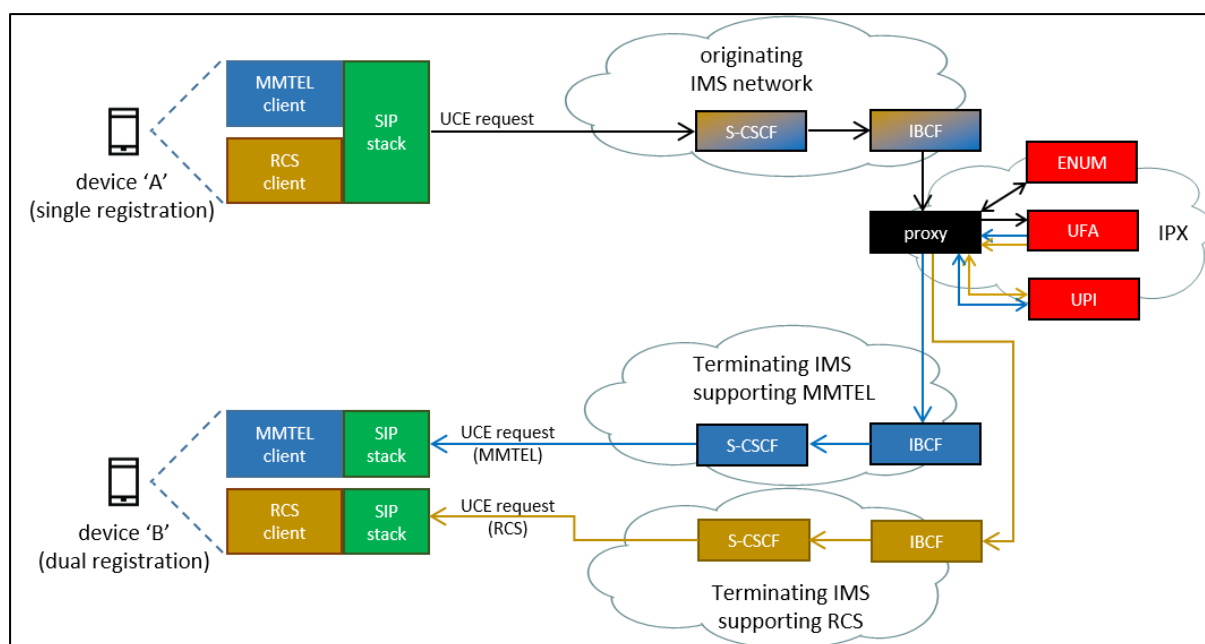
MMTEL client

RCS client

SIP stack

device 'A' (single registration)

UCE request

originating IMS network

S-CSCF

IBCF

ENUM

proxy

UFA

IPX

UPI

Terminating IMS supporting MMTEL

MMTEL client

SIP stack

UCE request (MMTEL)

S-CSCF

IBCF

device 'B' (dual registration)

RCS client

SIP stack

UCE request (RCS)

S-CSCF

IBCF

Terminating IMS supporting RCS